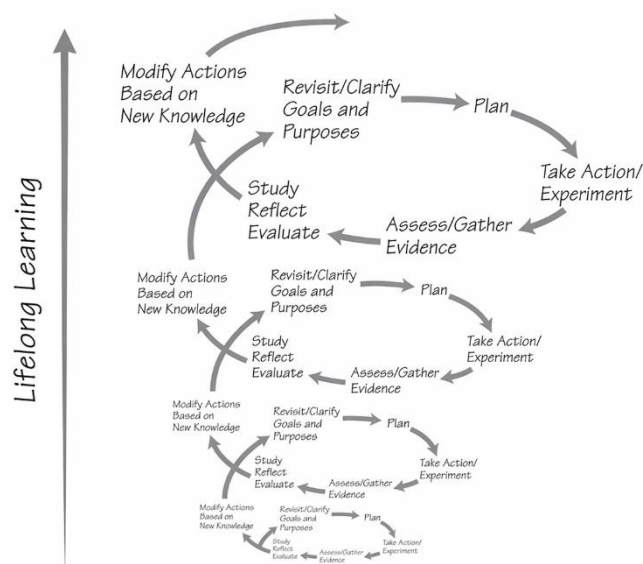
Lifelong Learning

Modify Actions Based on New Knowledge

Revisit/Clarify Goals and Purposes

Plan

Take Action/ Experiment

Assess/Gather Evidence

Study Reflect Evaluate

Modify Actions Based on New Knowledge

Revisit/Clarify Goals and Purposes

Plan

Take Action/ Experiment

Assess/Gather Evidence

Study Reflect Evaluate

Modify Actions Based on New Knowledge

Revisit/Clarify Goals and Purposes

Plan

Take Action/ Experiment

Assess/Gather Evidence

Study Reflect Evaluate

Modify Actions Based on New Knowledge

Revisit/Clarify Goals and Purposes

Plan

Take Action/ Experiment

Assess/Gather Evidence

Study Reflect Evaluate